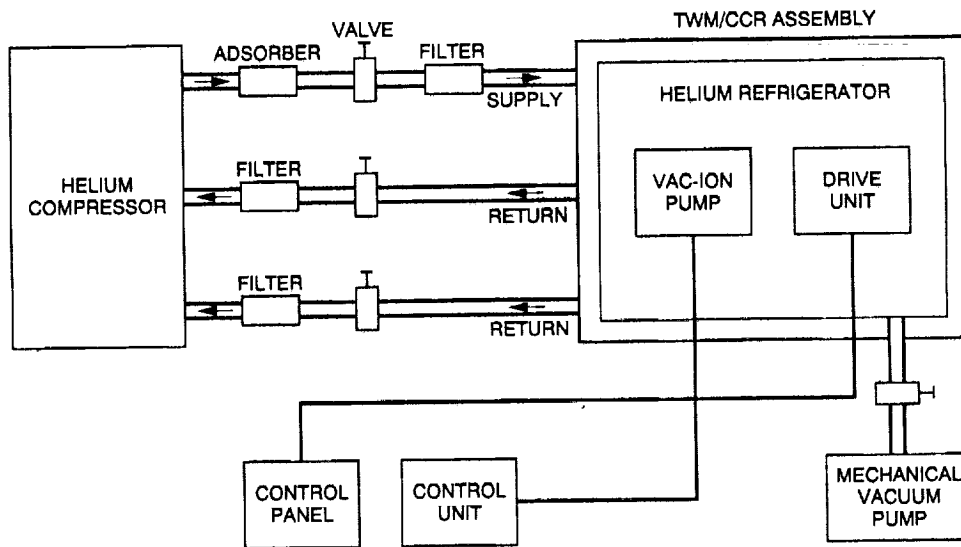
TWM/CCR ASSEMBLY

HELIUM COMPRESSOR

ADSORBER

VALVE

FILTER

SUPPLY

HELIUM REFRIGERATOR

FILTER

RETURN

VAC-ION PUMP

DRIVE UNIT

FILTER

RETURN

CONTROL PANEL

CONTROL UNIT

MECHANICAL VACUUM PUMP